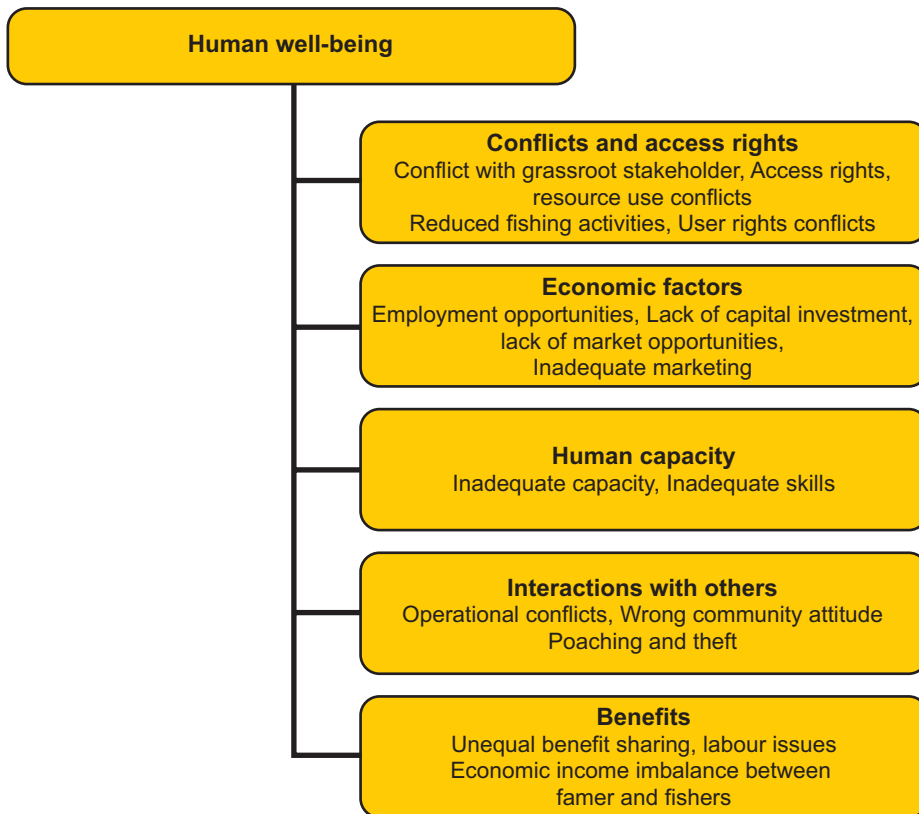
Human well-being

Conflicts and access rights
Conflict with grassroot stakeholder, Access rights, resource use conflicts
Reduced fishing activities, User rights conflicts

Economic factors
Employment opportunities, Lack of capital investment, lack of market opportunities, Inadequate marketing

Human capacity
Inadequate capacity, Inadequate skills

Interactions with others
Operational conflicts, Wrong community attitude
Poaching and theft

Benefits
Unequal benefit sharing, labour issues
Economic income imbalance between famer and fishers